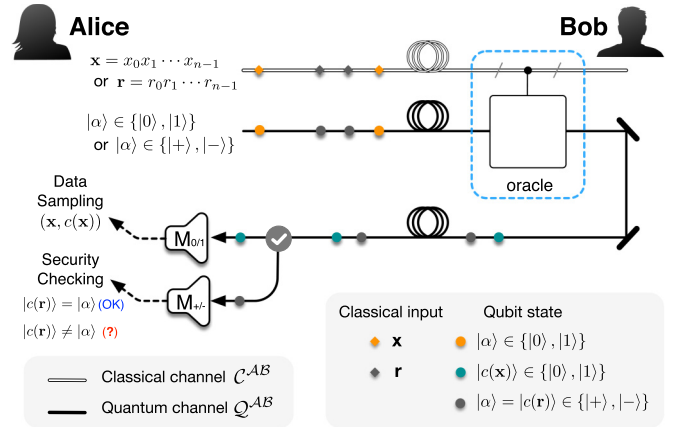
Alice

Bob

$\mathbf{x} = x_0 x_1 \cdots x_{n-1}$
or $\mathbf{r} = r_0 r_1 \cdots r_{n-1}$

$|\alpha\rangle \in \{|0\rangle, |1\rangle\}$
or $|\alpha\rangle \in \{|+\rangle, |-\rangle\}$

oracle

Data Sampling
$(\mathbf{x}, c(\mathbf{x}))$

$M_{0/1}$

Security Checking

$M_{+/-}$

$|c(\mathbf{r})\rangle = |\alpha\rangle$ (OK)
$|c(\mathbf{r})\rangle \neq |\alpha\rangle$ (?)

Classical input
x
r

Qubit state
$|\alpha\rangle \in \{|0\rangle, |1\rangle\}$
$|c(\mathbf{x})\rangle \in \{|0\rangle, |1\rangle\}$
$|\alpha\rangle = |c(\mathbf{r})\rangle \in \{|+\rangle, |-\rangle\}$

Classical channel $\mathcal{C}^{\mathcal{AB}}$
Quantum channel $\mathcal{Q}^{\mathcal{AB}}$